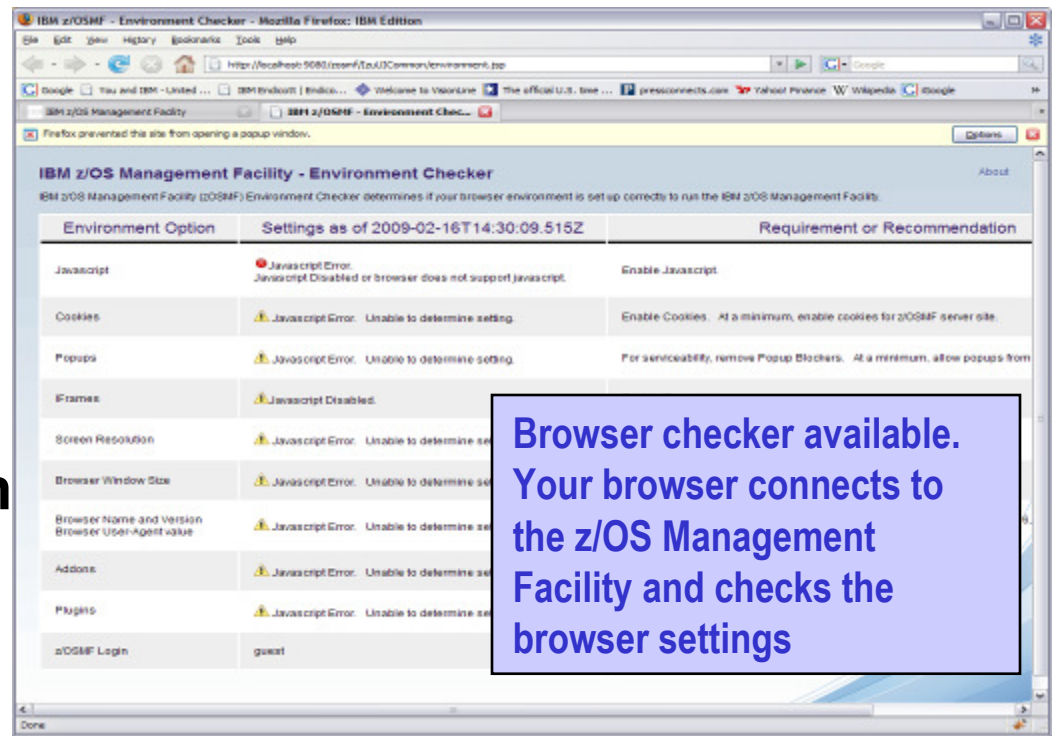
IBM z/OSMF - Environment Checker - Mozilla Firefox: IBM Edition

File Edit View History Bookmarks Tools Help

http://localhost:9080/zosmf/IzuUICommon/environment.jsp

Google

Google | You and IBM - United ... | IBM Endicott | Endico... | Welcome to VisionLine | The official U.S. time ... | pressconnects.com | Yahoo! Finance | Wikipedia | iGoogle

IBM z/OS Management Facility | IBM z/OSMF - Environment Chec...

Firefox prevented this site from opening a popup window. Options

IBM z/OS Management Facility - Environment Checker

About

IBM z/OS Management Facility (zOSMF) Environment Checker determines if your browser environment is set up correctly to run the IBM z/OS Management Facility.

| Environment Option | Settings as of 2009-02-16T14:30:09.515Z | Requirement or Recommendation |
|---|---|---|
| Javascript | Javascript Error. Javascript Disabled or browser does not support javascript. | Enable Javascript. |
| Cookies | Javascript Error. Unable to determine setting. | Enable Cookies. At a minimum, enable cookies for z/OSMF server site. |
| Popups | Javascript Error. Unable to determine setting. | For serviceability, remove Popup Blockers. At a minimum, allow popups from |
| IFrames | Javascript Disabled. | |
| Screen Resolution | Javascript Error. Unable to determine se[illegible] | |
| Browser Window Size | Javascript Error. Unable to determine se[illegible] | |
| Browser Name and Version Browser User-Agent value | Javascript Error. Unable to determine se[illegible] | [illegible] |
| Addons | Javascript Error. Unable to determine se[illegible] | |
| Plugins | Javascript Error. Unable to determine se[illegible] | |
| z/OSMF Login | guest | |

Browser checker available. Your browser connects to the z/OS Management Facility and checks the browser settings

Done